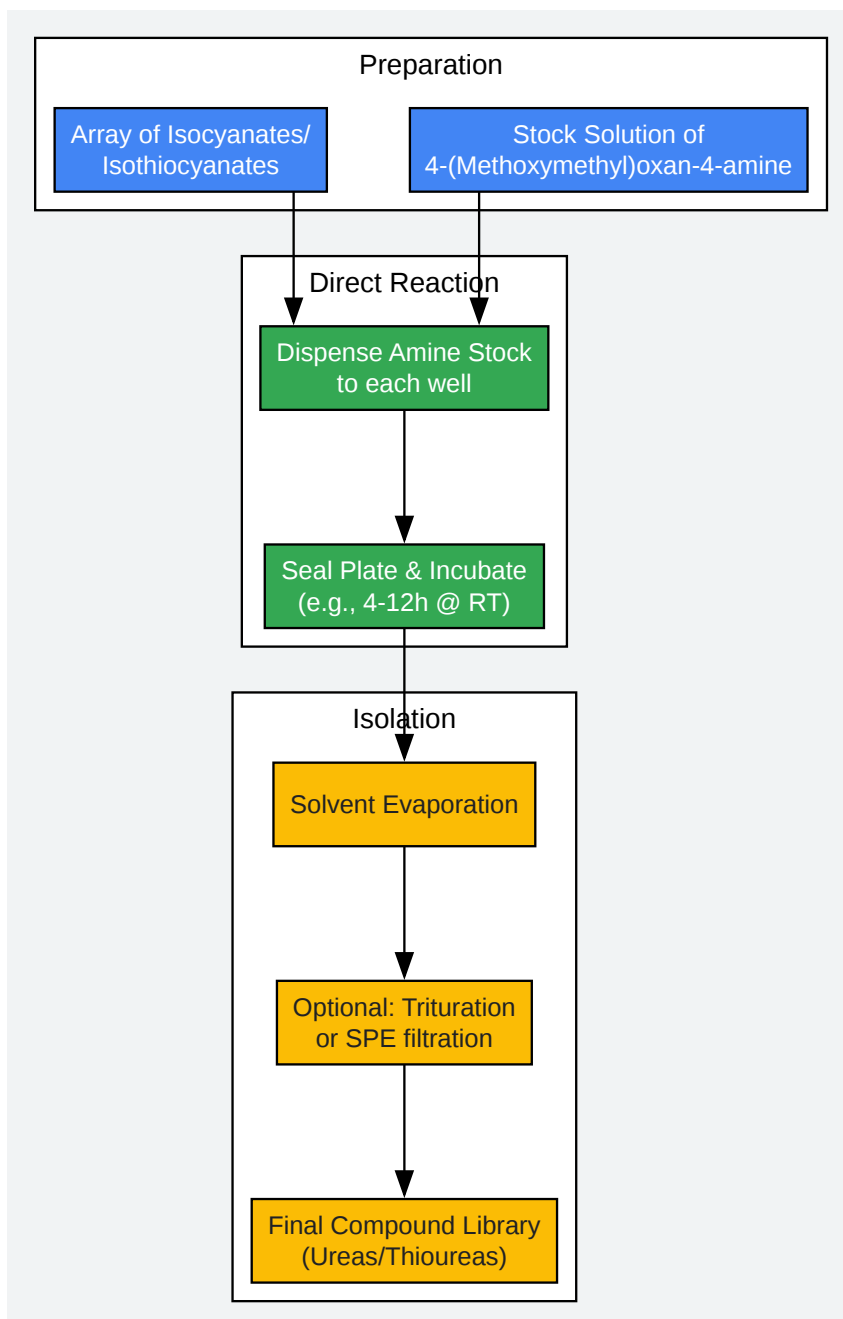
Preparation

Array of Isocyanates/ Isothiocyanates

Stock Solution of 4-(Methoxymethyl)oxan-4-amine

Direct Reaction

Dispense Amine Stock to each well

Seal Plate & Incubate (e.g., 4-12h @ RT)

Isolation

Solvent Evaporation

Optional: Trituration or SPE filtration

Final Compound Library (Ureas/Thioureas)